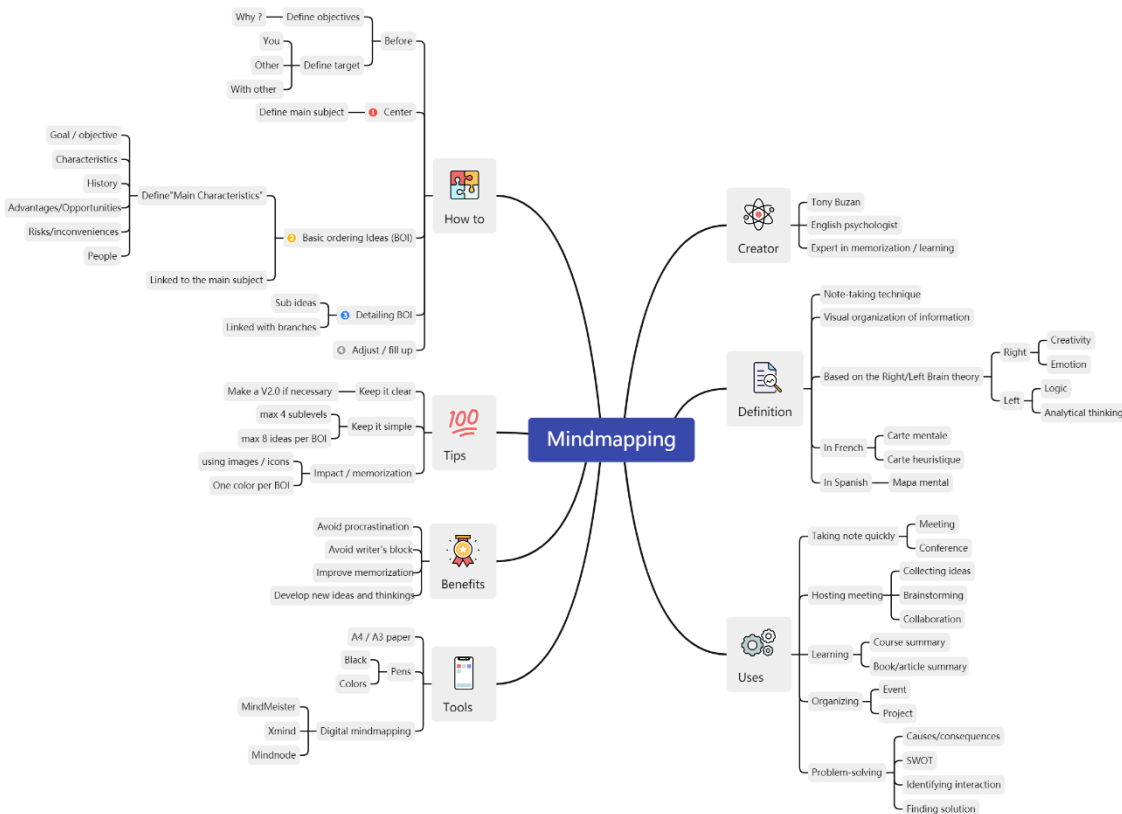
Mindmapping

How to
Before
Define objectives
Why ?
Define target
You
Other
With other
1 Center
Define main subject
2 Basic ordering Ideas (BOI)
Define"Main Characteristics"
Goal / objective
Characteristics
History
Advantages/Opportunities
Risks/inconveniences
People
Linked to the main subject
3 Detailing BOI
Sub ideas
Linked with branches
4 Adjust / fill up

Tips
💯
Keep it clear
Make a V2.0 if necessary
Keep it simple
max 4 sublevels
max 8 ideas per BOI
Impact / memorization
using images / icons
One color per BOI

Benefits
Avoid procrastination
Avoid writer's block
Improve memorization
Develop new ideas and thinkings

Tools
A4 / A3 paper
Pens
Black
Colors
Digital mindmapping
MindMeister
Xmind
Mindnode

Creator
Tony Buzan
English psychologist
Expert in memorization / learning

Definition
Note-taking technique
Visual organization of information
Based on the Right/Left Brain theory
Right
Creativity
Emotion
Left
Logic
Analytical thinking
In French
Carte mentale
Carte heuristique
In Spanish
Mapa mental

Uses
Taking note quickly
Meeting
Conference
Hosting meeting
Collecting ideas
Brainstorming
Collaboration
Learning
Course summary
Book/article summary
Organizing
Event
Project
Problem-solving
Causes/consequences
SWOT
Identifying interaction
Finding solution